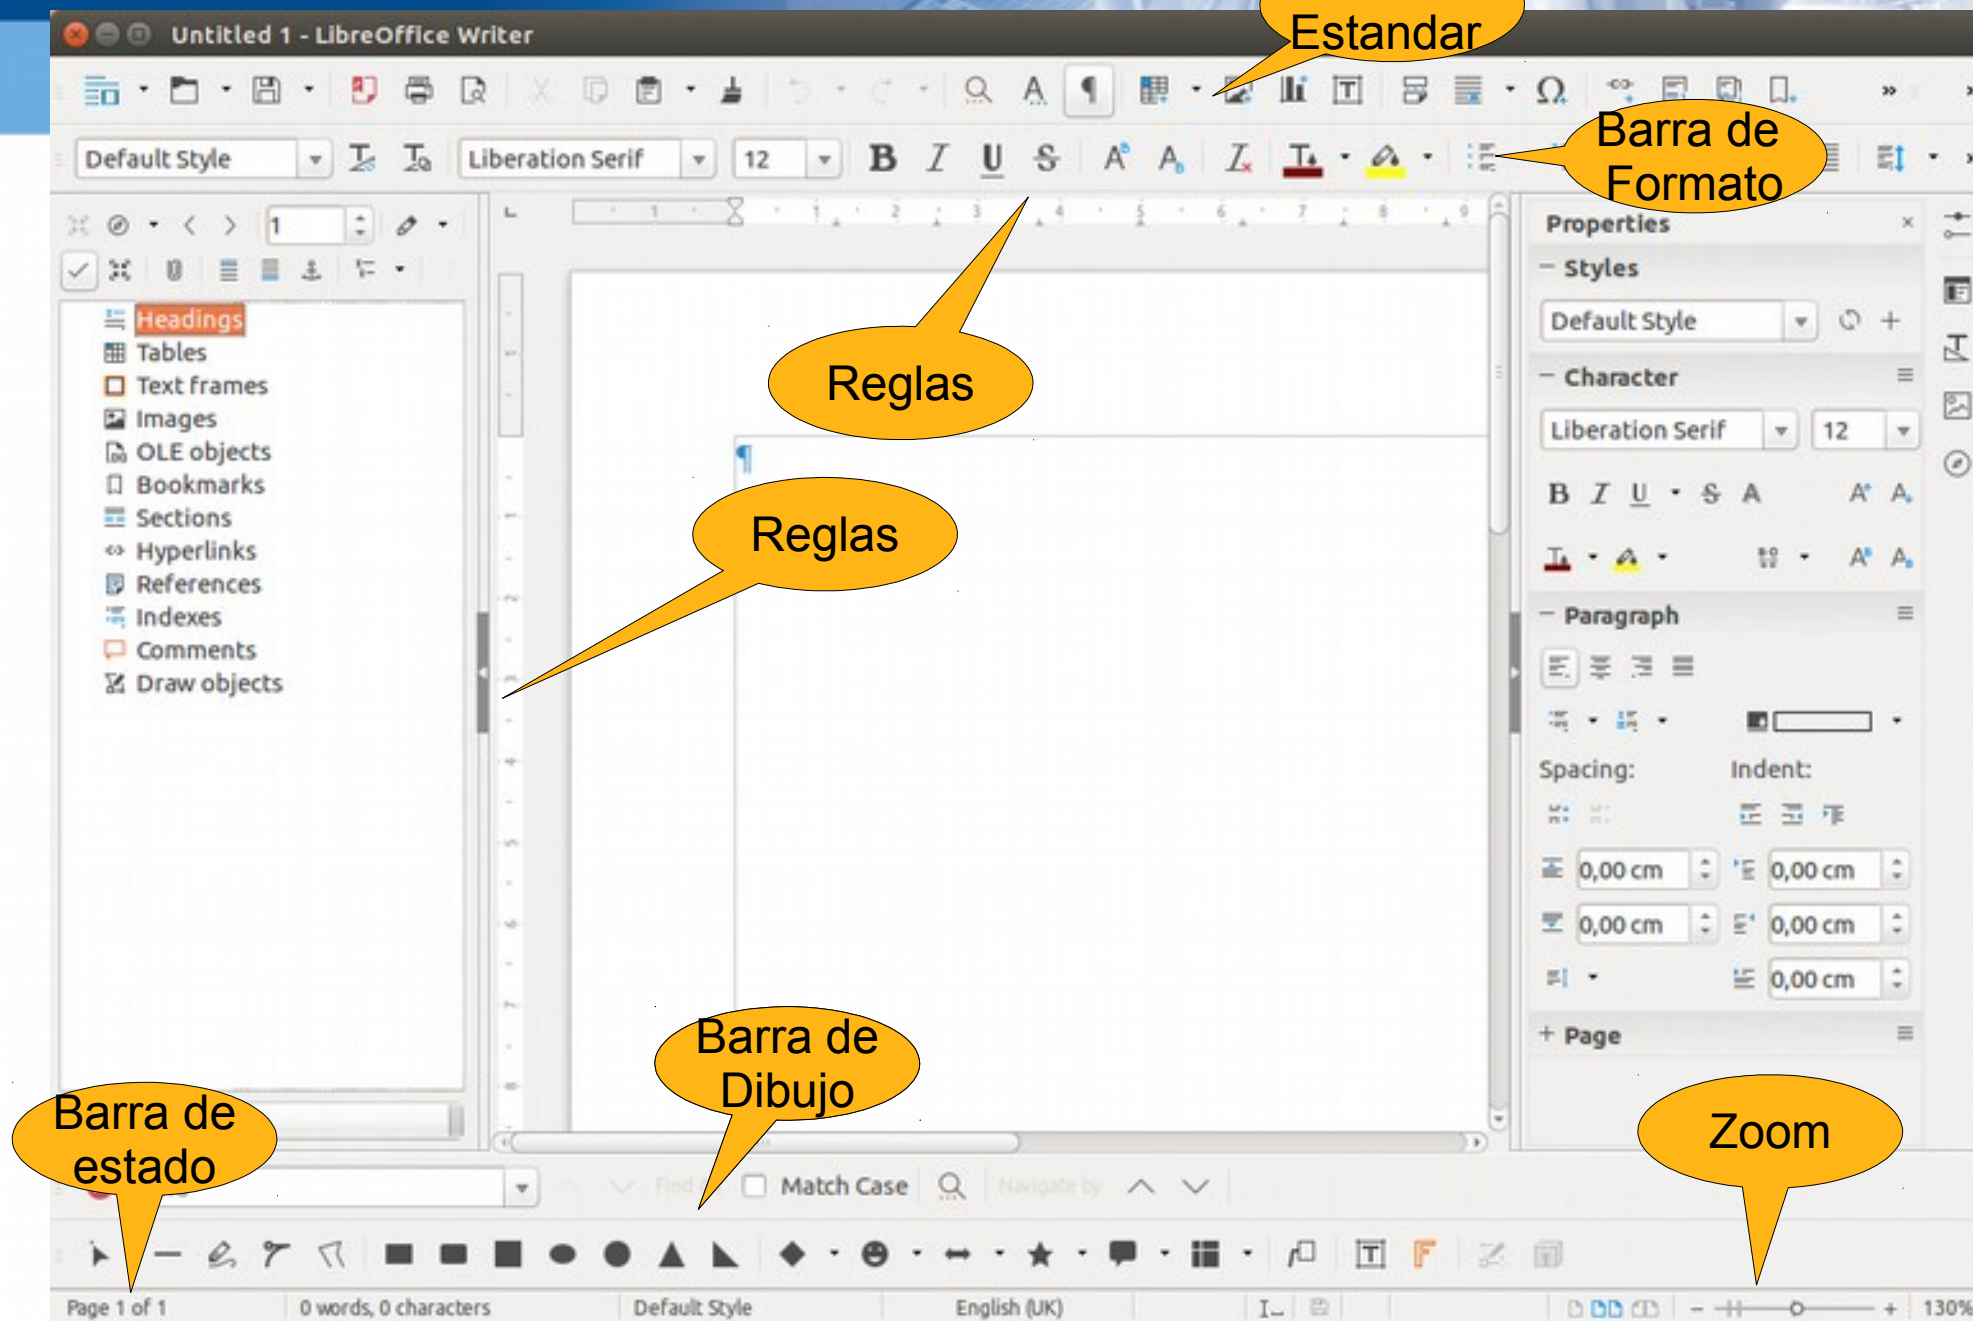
Untitled 1 - LibreOffice Writer

Estandar

Default Style
Liberation Serif
12

Barra de Formato

1

Headings
Tables
Text frames
Images
OLE objects
Bookmarks
Sections
Hyperlinks
References
Indexes
Comments
Draw objects

Reglas

Reglas

Properties
Styles
Default Style
Character
Liberation Serif
12
Paragraph
Spacing:
Indent:
0,00 cm
0,00 cm
0,00 cm
0,00 cm
0,00 cm
Page

Barra de Dibujo

Barra de estado

Zoom

Find
Match Case
Navigate by

Page 1 of 1
0 words, 0 characters
Default Style
English (UK)
130%